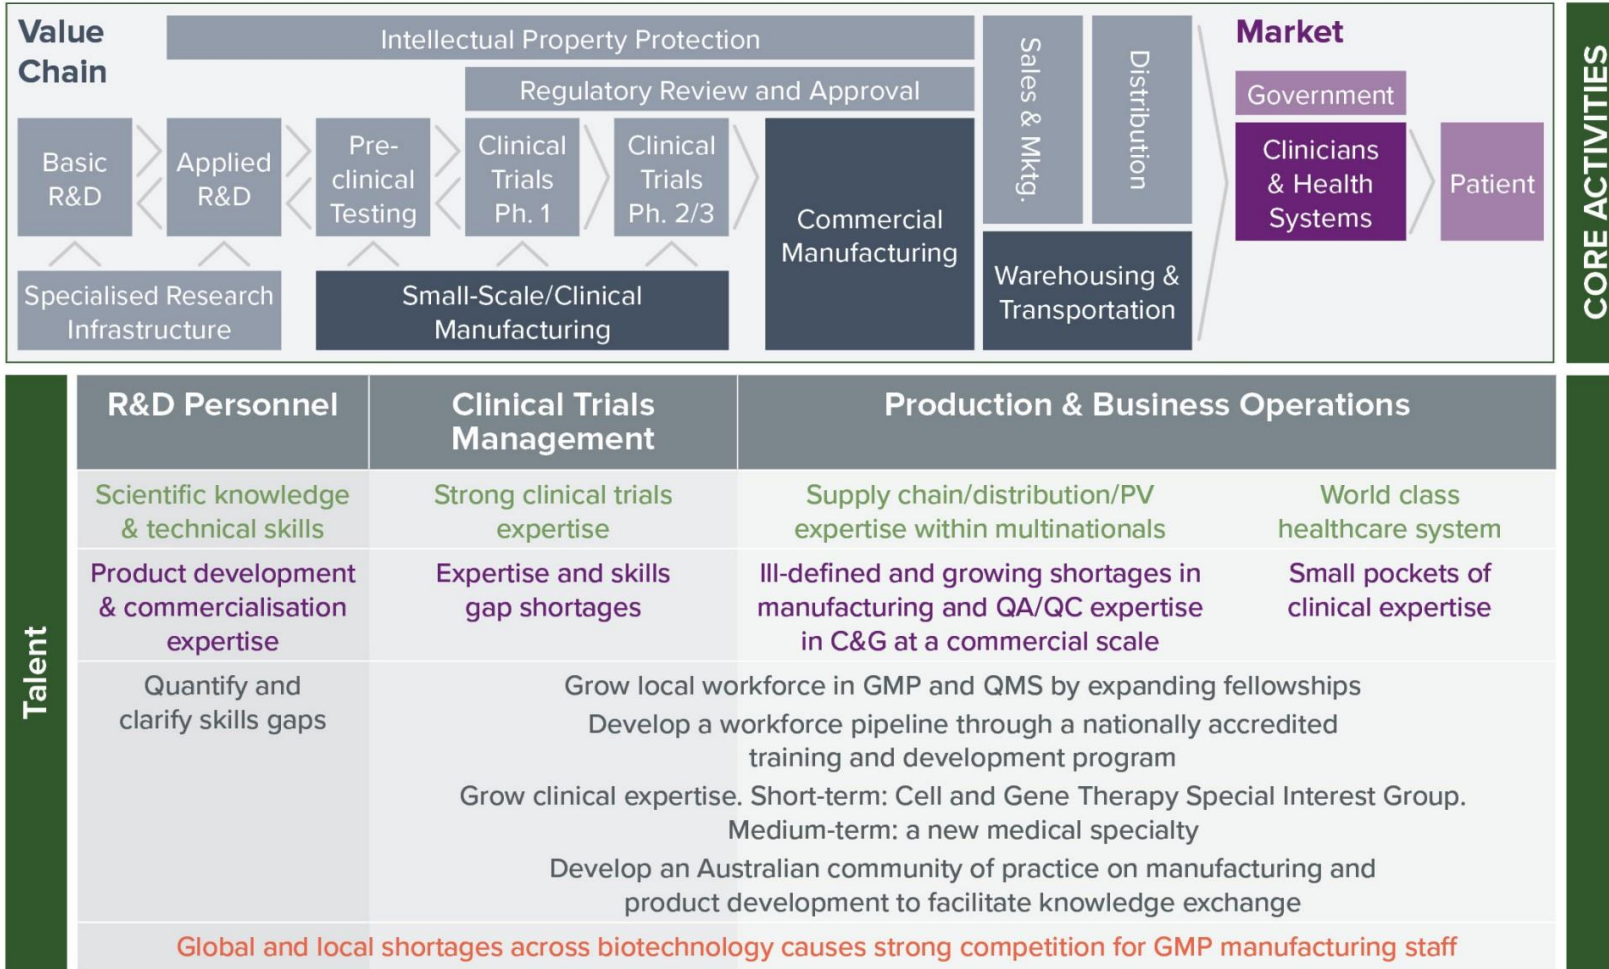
Value Chain

Intellectual Property Protection

Regulatory Review and Approval

Sales & Mktg.

Distribution

Market

Government

Basic R&D

Applied R&D

Pre-clinical Testing

Clinical Trials Ph. 1

Clinical Trials Ph. 2/3

Commercial Manufacturing

Clinicians & Health Systems

Patient

Specialised Research Infrastructure

Small-Scale/Clinical Manufacturing

Warehousing & Transportation

CORE ACTIVITIES

Talent

| R&D Personnel | Clinical Trials Management | Production & Business Operations | |
|---|---|---|---|
| Scientific knowledge & technical skills | Strong clinical trials expertise | Supply chain/distribution/PV expertise within multinationals | World class healthcare system |
| Product development & commercialisation expertise | Expertise and skills gap shortages | Ill-defined and growing shortages in manufacturing and QA/QC expertise in C&G at a commercial scale | Small pockets of clinical expertise |
| Quantify and clarify skills gaps | Grow local workforce in GMP and QMS by expanding fellowships<br>Develop a workforce pipeline through a nationally accredited training and development program<br>Grow clinical expertise. Short-term: Cell and Gene Therapy Special Interest Group. Medium-term: a new medical specialty<br>Develop an Australian community of practice on manufacturing and product development to facilitate knowledge exchange | | |

Global and local shortages across biotechnology causes strong competition for GMP manufacturing staff